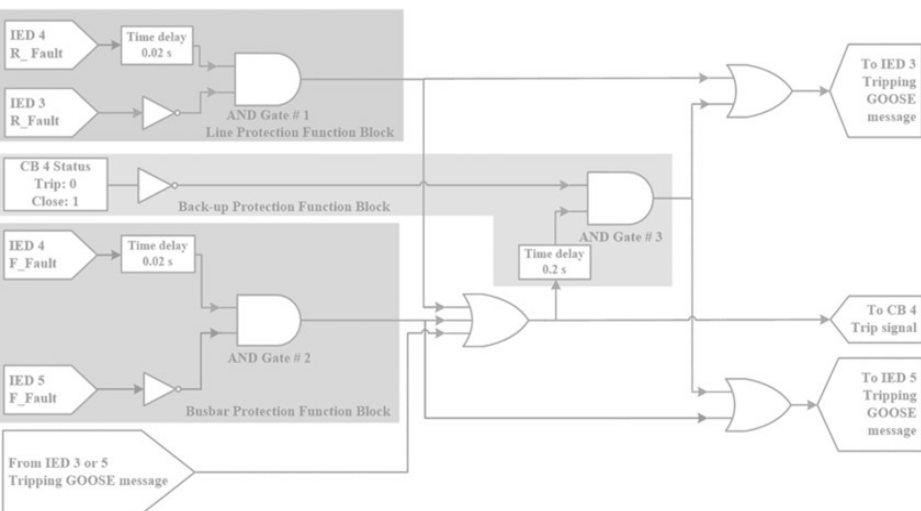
IED 4
R_ Fault

Time delay
0.02 s

IED 3
R_Fault

AND Gate # 1
Line Protection Function Block

To IED 3
Tripping
GOOSE
message

CB 4 Status
Trip: 0
Close: 1

Back-up Protection Function Block

AND Gate # 3

IED 4
F_Fault

Time delay
0.02 s

Time delay
0.2 s

AND Gate # 2

To CB 4
Trip signal

IED 5
F_Fault

Busbar Protection Function Block

To IED 5
Tripping
GOOSE
message

From IED 3 or 5
Tripping GOOSE message